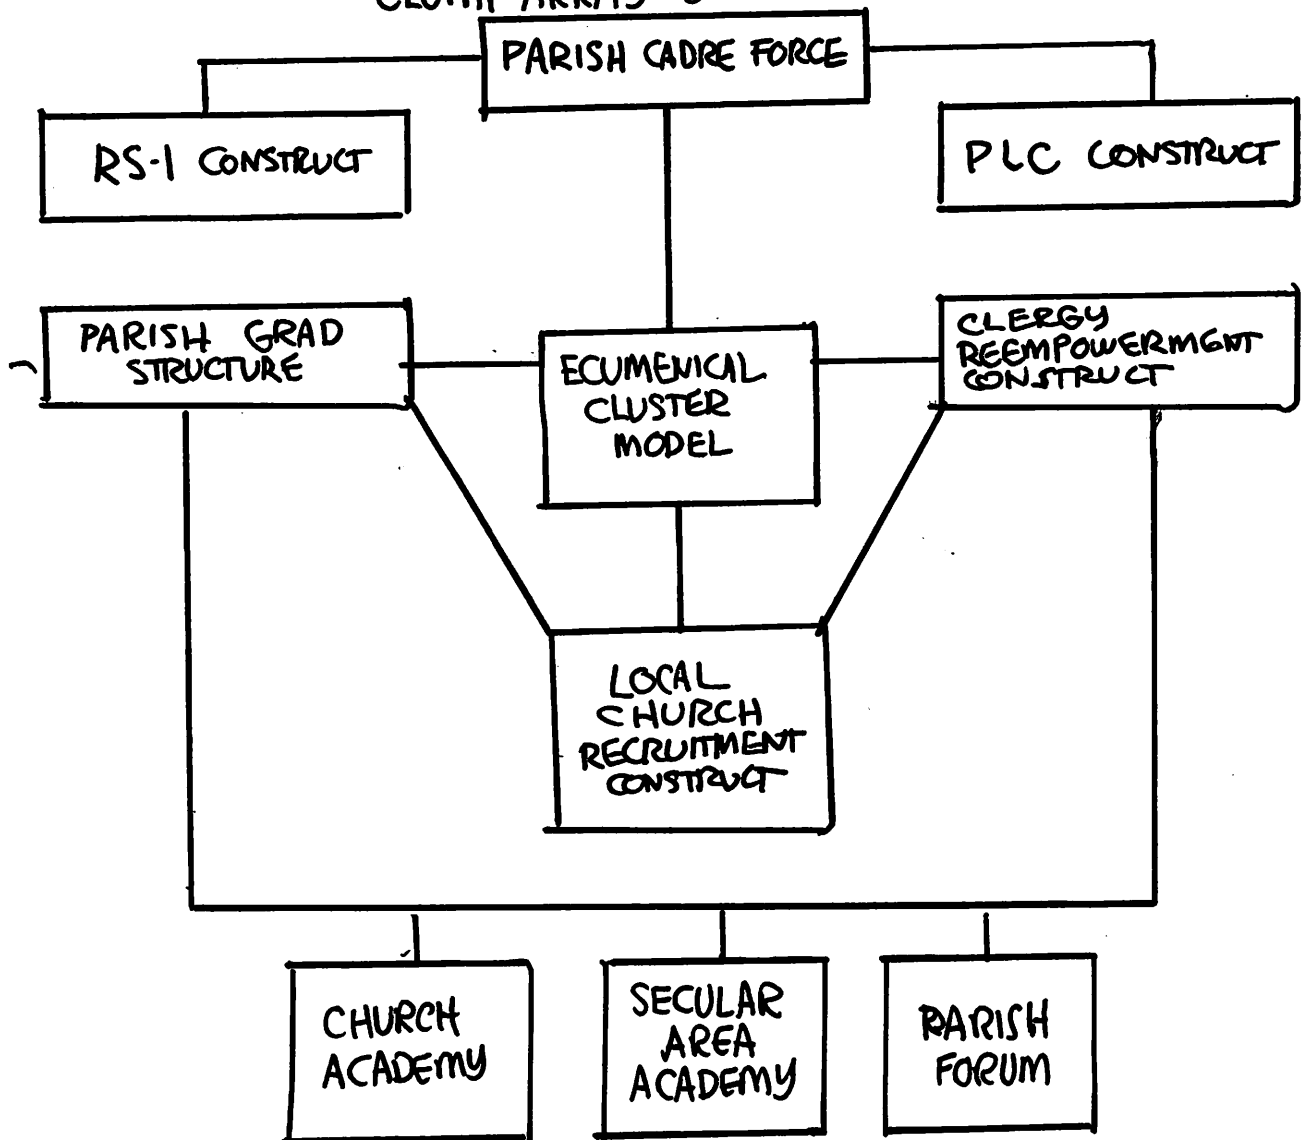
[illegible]

PARISH CADRE FORCE

RS-1 CONSTRUCT

PLC CONSTRUCT

PARISH GRAD STRUCTURE

ECUMENICAL CLUSTER MODEL

CLERGY REEMPOWERMENT CONSTRUCT

LOCAL CHURCH RECRUITMENT CONSTRUCT

CHURCH ACADEMY

SECULAR AREA ACADEMY

PARISH FORUM